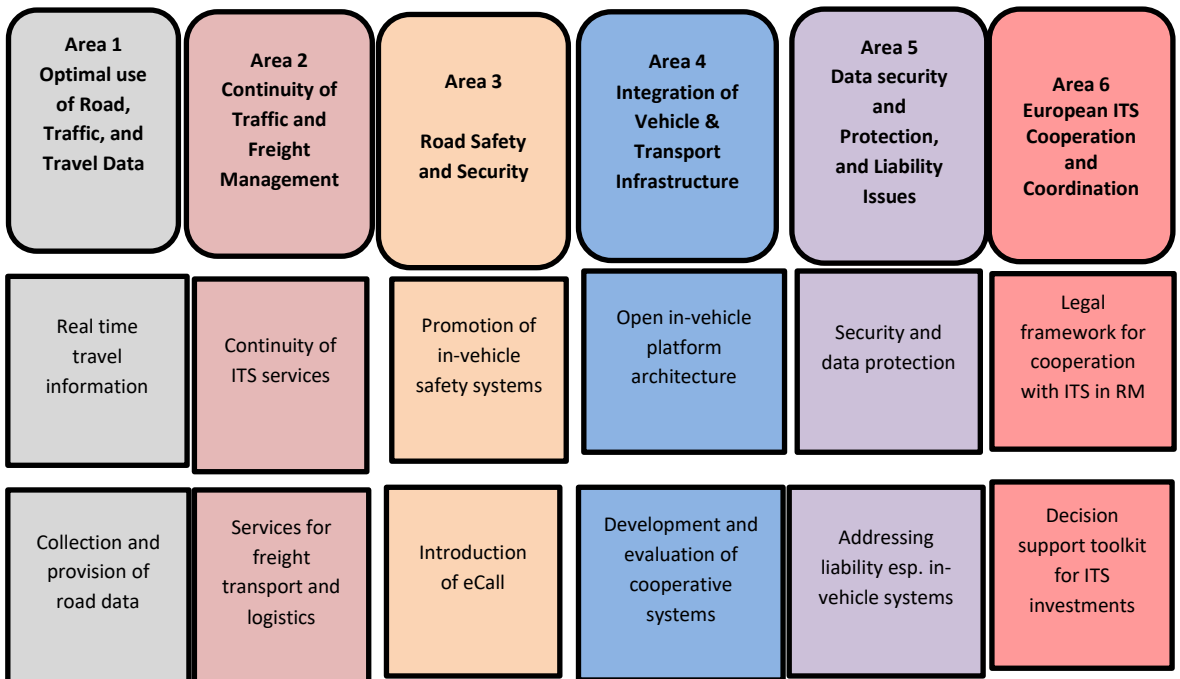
Area 1
Optimal use of Road, Traffic, and Travel Data

Area 2
Continuity of Traffic and Freight Management

Area 3
Road Safety and Security

Area 4
Integration of Vehicle & Transport Infrastructure

Area 5
Data security and Protection, and Liability Issues

Area 6
European ITS Cooperation and Coordination

Real time travel information

Continuity of ITS services

Promotion of in-vehicle safety systems

Open in-vehicle platform architecture

Security and data protection

Legal framework for cooperation with ITS in RM

Collection and provision of road data

Services for freight transport and logistics

Introduction of eCall

Development and evaluation of cooperative systems

Addressing liability esp. in-vehicle systems

Decision support toolkit for ITS investments